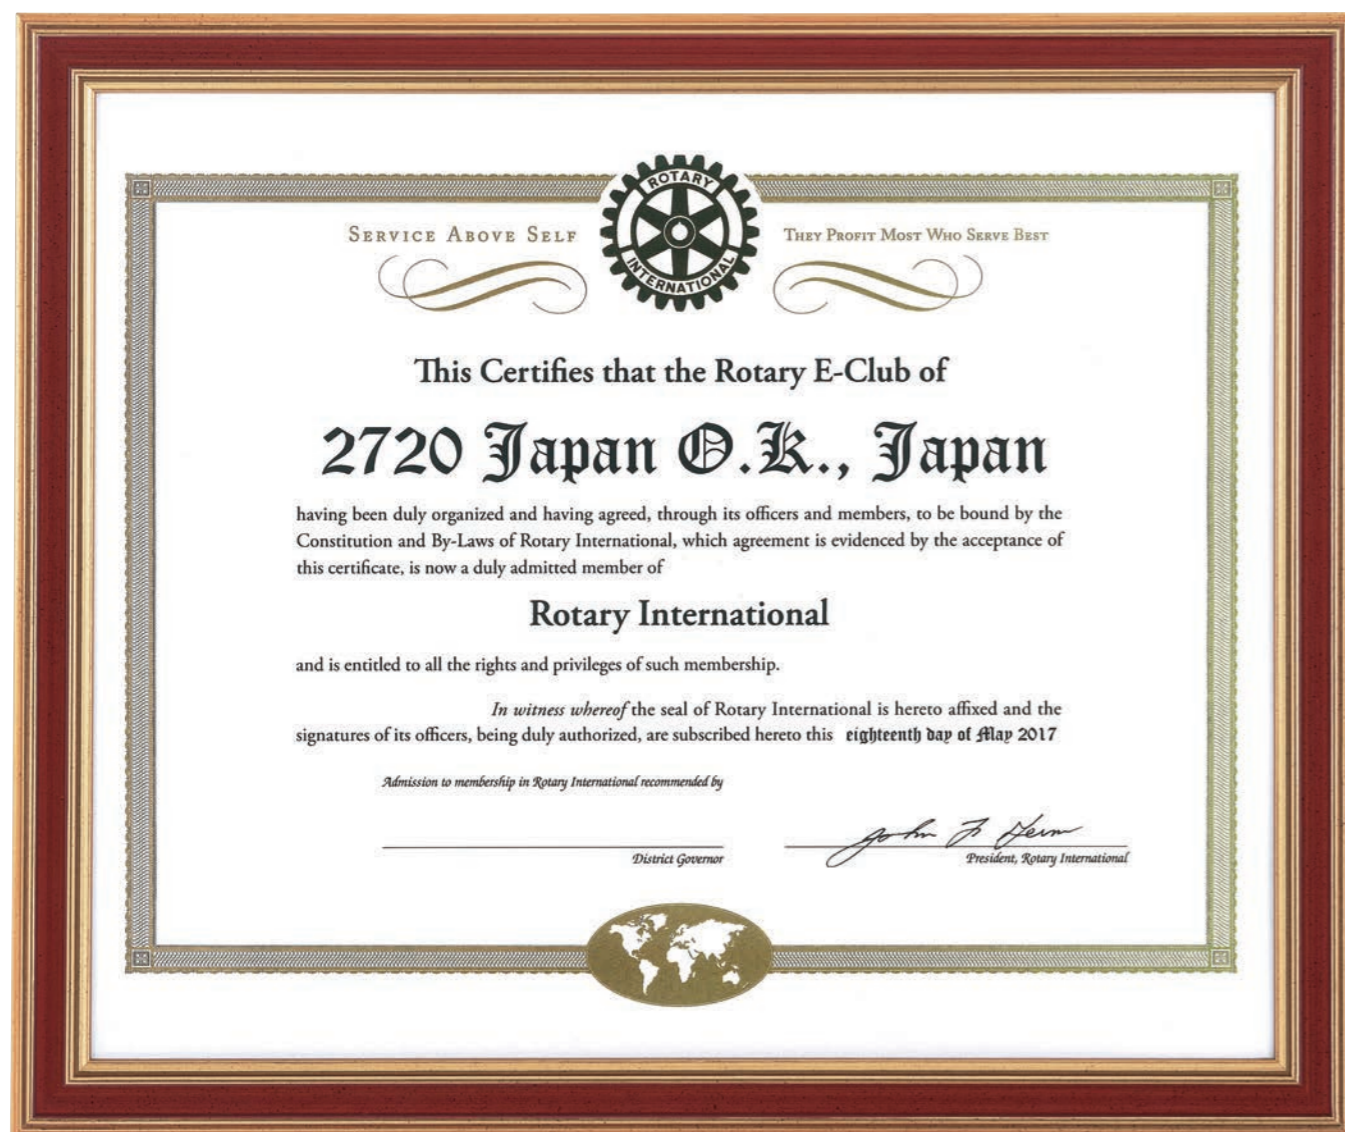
ROTARY INTERNATIONAL

SERVICE ABOVE SELF

THEY PROFIT MOST WHO SERVE BEST

This Certifies that the Rotary E-Club of

2720 Japan O.K., Japan

having been duly organized and having agreed, through its officers and members, to be bound by the Constitution and By-Laws of Rotary International, which agreement is evidenced by the acceptance of this certificate, is now a duly admitted member of

Rotary International

and is entitled to all the rights and privileges of such membership.

*In witness whereof* the seal of Rotary International is hereto affixed and the signatures of its officers, being duly authorized, are subscribed hereto this eighteenth day of May 2017

*Admission to membership in Rotary International recommended by*

*District Governor*

John F. Germ

*President, Rotary International*